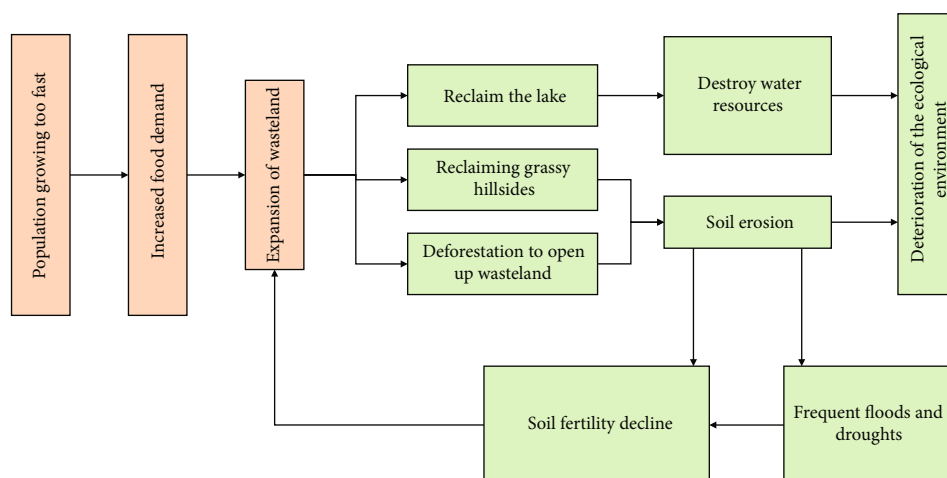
Population growing too fast

Increased food demand

Expansion of wasteland

Reclaim the lake

Destroy water resources

Reclaiming grassy hillsides

Deforestation to open up wasteland

Soil erosion

Deterioration of the ecological environment

Soil fertility decline

Frequent floods and droughts